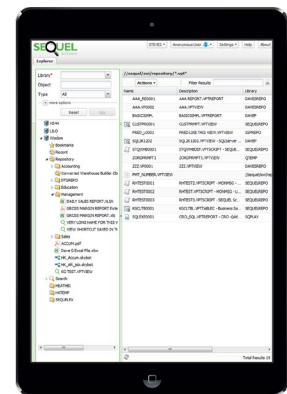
SEQUEL

STEVEG • Announcements • Settings • Help About

Explorer

Library*
Object
Type All
more options
Reset Go

HOME
LIBO
Window
Bookmarks
Recent
Repository
Accounting
Converted Warehouse Builder Ob
DTSREPO
Education
Management
DAILY SALES REPORT.XLSX
GROSS MARGIN REPORT.XLSX
GROSS MARGIN REPORT.XLS
VERY LONG NAME FOR THIS V
VIEW SHORTCUT SAVED IN TH
Sales
ACCUM.pdf
Save O Excel File.xlsx
HE_Accum.dbdef
HE_ddl_sys.dbdef
SQ TEST.VPTVIEW
Search
HEATHER
HSTEMP
SEQUELRU

/usaqual/user/repository/*.vpt*
Actions • Filter Results

| Name | Description | Library |
|---|---|---|
| AAA_REDO01 | AAA.REPORT.VPTREPORT | DAVESREPO |
| AAA_VIEW01 | AAA.VPTVIEW | DAVESREPO |
| BASICDMPL | BASICDMPL.VPTREPORT | DAVEP |
| CUSTPRO001 | CUSTPRHMT.VPTVIEW | SEQUELREPO |
| FRED_LO001 | FRED LIVE TAG VIEW.VPTVIEW | DAVESREPO |
| SQL001202 | SQL001202.VPTVIEW - SQL/server | DAVEP |
| STQSMB0001 | STQSMB0.VPTSCRIPT - SEQUE | SEQUELREPO |
| ZORDPRINT1 | ZORDPRINT1.VPTVIEW | QTEMP |
| ZZZ VP0001 | ZZZ.VPTVIEW | DAVESREPO |
| PMT_NUMBER.VPTVIEW | | /Sequel/ServPag |
| RHTEST0001 | RHTEST.VPTSCRIPT - MOHMSG - | SEQUELREPO |
| RHTEST0002 | RHTEST.VPTSCRIPT - MOHMSG - U | SEQUELREPO |
| RHTEST0003 | RHTEST.VPTSCRIPT - SEQUEL SC | SEQUELREPO |
| KSCLTB0001 | KSCLTB..VPTTABLEC - Business Sc | SEQUELREPO |
| SQLEX0001 | CRO_SQL.VPTREPORT - CRO -Q&E | SQPLAY |

Total Results 15